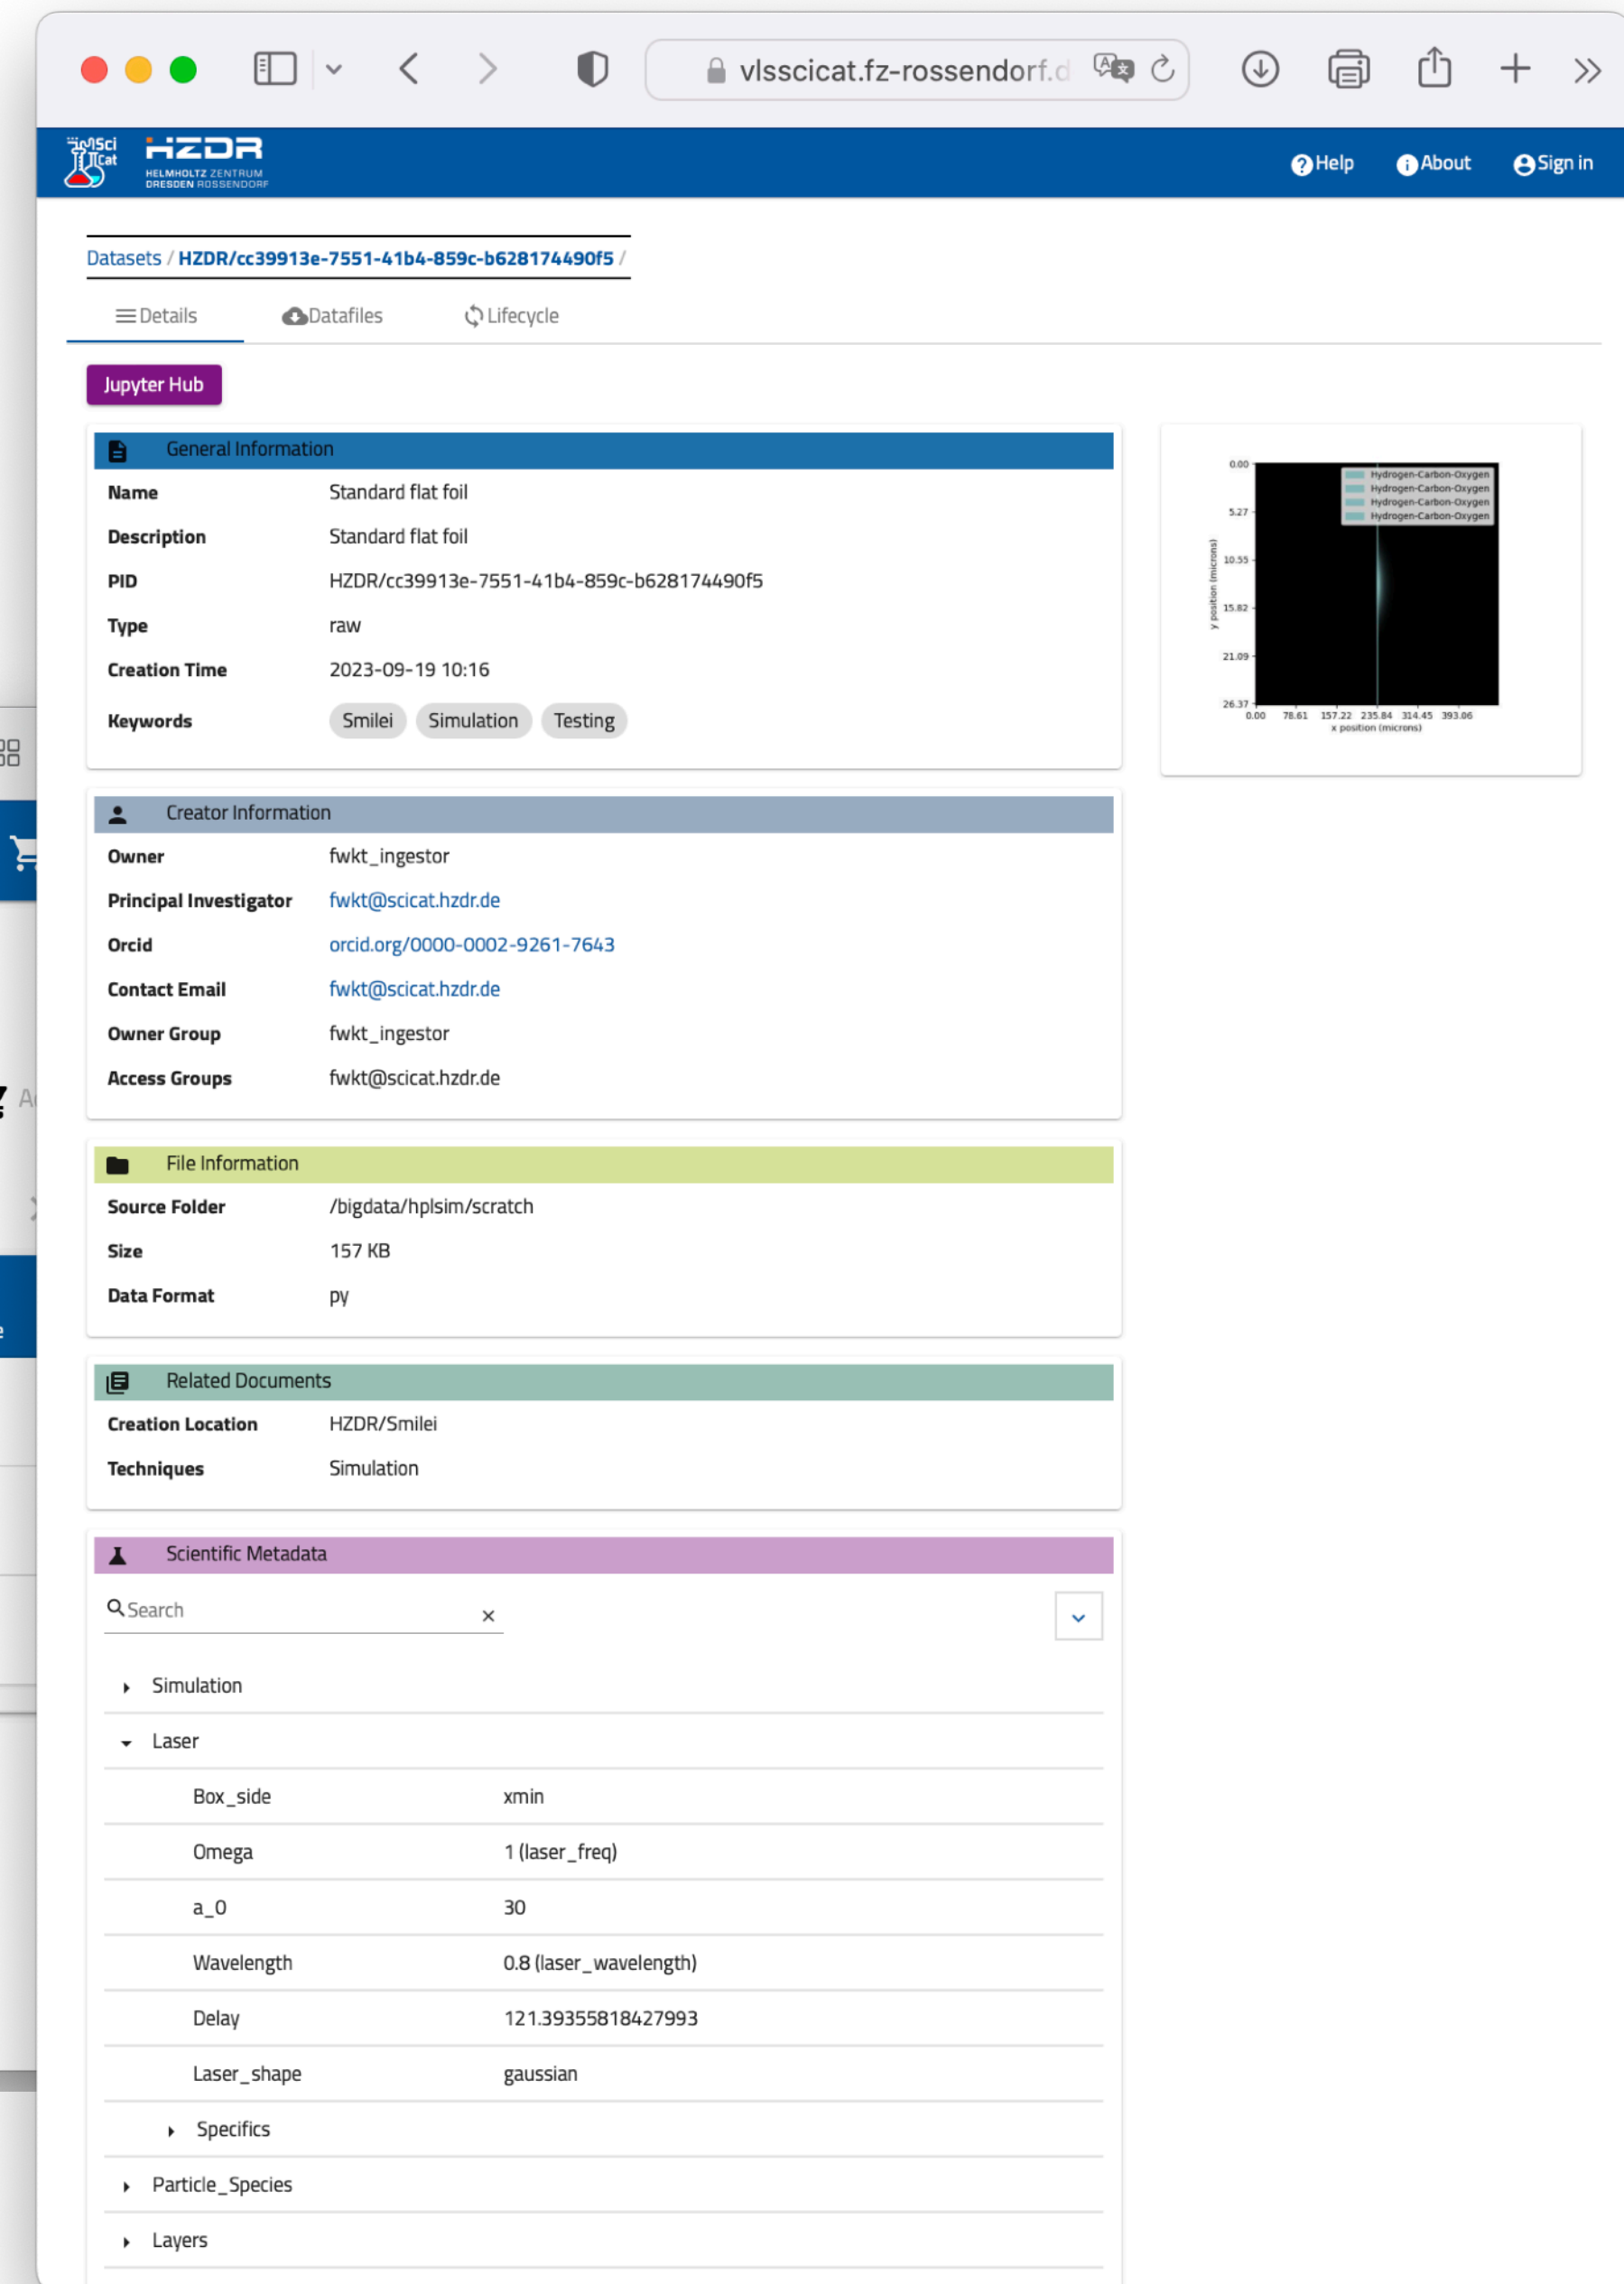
vlsscicat.fz-rossendorf.d

SciCat HZDR HELMHOLTZ ZENTRUM DRESDEN ROSSENDORF

Help About Sign in

Datasets / HZDR/cc39913e-7551-41b4-859c-b628174490f5 /

Details Datafiles Lifecycle

Jupyter Hub

General Information

| | |
|---|---|
| Name | Standard flat foil |
| Description | Standard flat foil |
| PID | HZDR/cc39913e-7551-41b4-859c-b628174490f5 |
| Type | raw |
| Creation Time | 2023-09-19 10:16 |
| Keywords | Smilei Simulation Testing |

0.00
5.27
10.55
15.82
21.09
26.37
y position (microns)
0.00 78.61 157.22 235.84 314.45 393.06
x position (microns)
Hydrogen-Carbon-Oxygen
Hydrogen-Carbon-Oxygen
Hydrogen-Carbon-Oxygen
Hydrogen-Carbon-Oxygen

Creator Information

| | |
|---|---|
| Owner | fwkt_ingestor |
| Principal Investigator | fwkt@scicat.hzdr.de |
| Orcid | orcid.org/0000-0002-9261-7643 |
| Contact Email | fwkt@scicat.hzdr.de |
| Owner Group | fwkt_ingestor |
| Access Groups | fwkt@scicat.hzdr.de |

File Information

| | |
|---|---|
| Source Folder | /bigdata/hplsim/scratch |
| Size | 157 KB |
| Data Format | py |

Related Documents

| | |
|---|---|
| Creation Location | HZDR/Smilei |
| Techniques | Simulation |

Scientific Metadata

Search ×

Simulation
Laser

| | |
|---|---|
| Box_side | xmin |
| Omega | 1 (laser_freq) |
| a_0 | 30 |
| Wavelength | 0.8 (laser_wavelength) |
| Delay | 121.39355818427993 |
| Laser_shape | gaussian |

Specifics
Particle_Species
Layers